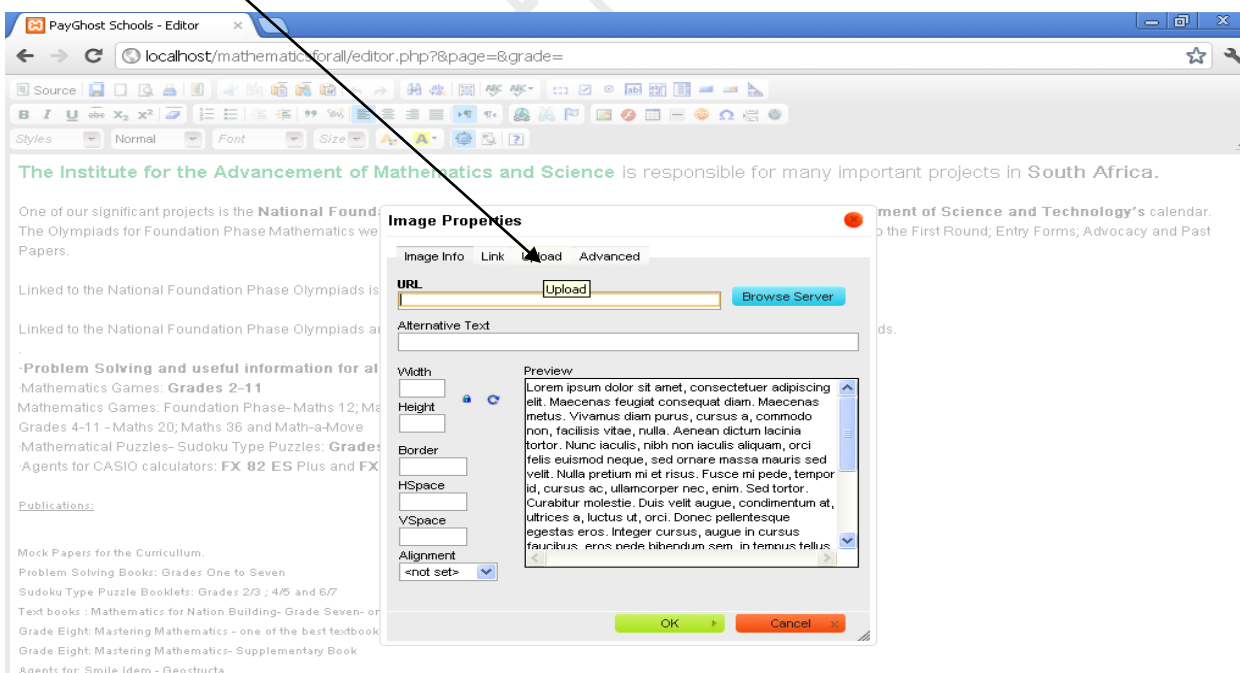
PayGhost Schools - Editor

localhost/mathematicsforall/editor.php?&page=&grade=

Source

Styles Normal Font Size

The Institute for the Advancement of Mathematics and Science is responsible for many important projects in South Africa.

One of our significant projects is the National Found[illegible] ment of Science and Technology's calendar. The Olympiads for Foundation Phase Mathematics we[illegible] o the First Round; Entry Forms; Advocacy and Past Papers.

Linked to the National Foundation Phase Olympiads is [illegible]

Linked to the National Foundation Phase Olympiads a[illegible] ds.

.

-Problem Solving and useful information for al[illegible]
-Mathematics Games: Grades 2-11
Mathematics Games: Foundation Phase- Maths 12; Ma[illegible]
Grades 4-11 - Maths 20; Maths 36 and Math-a-Move
-Mathematical Puzzles- Sudoku Type Puzzles: Grades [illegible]
-Agents for CASIO calculators: FX 82 ES Plus and FX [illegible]

Publications:

Mock Papers for the Curricullum.
Problem Solving Books: Grades One to Seven
Sudoku Type Puzzle Booklets: Grades 2/3 ; 4/5 and 6/7
Text books : Mathematics for Nation Building- Grade Seven- or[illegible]
Grade Eight: Mastering Mathematics - one of the best textbook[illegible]
Grade Eight: Mastering Mathematics- Supplementary Book
Agents for: Smile Idem - Geostructa

Image Properties

Image Info Link Upload Advanced

URL

Upload

Browse Server

Alternative Text

Width

Height

Border

HSpace

VSpace

Alignment
<not set>

Preview
Lorem ipsum dolor sit amet, consectetuer adipiscing elit. Maecenas feugiat consequat diam. Maecenas metus. Vivamus diam purus, cursus a, commodo non, facilisis vitae, nulla. Aenean dictum lacinia tortor. Nunc iaculis, nibh non iaculis aliquam, orci felis euismod neque, sed ornare massa mauris sed velit. Nulla pretium mi et risus. Fusce mi pede, tempor id, cursus ac, ullamcorper nec, enim. Sed tortor. Curabitur molestie. Duis velit augue, condimentum at, ultrices a, luctus ut, orci. Donec pellentesque egestas eros. Integer cursus, augue in cursus faucibus, eros pede bibendum sem, in tempus tellus

OK

Cancel